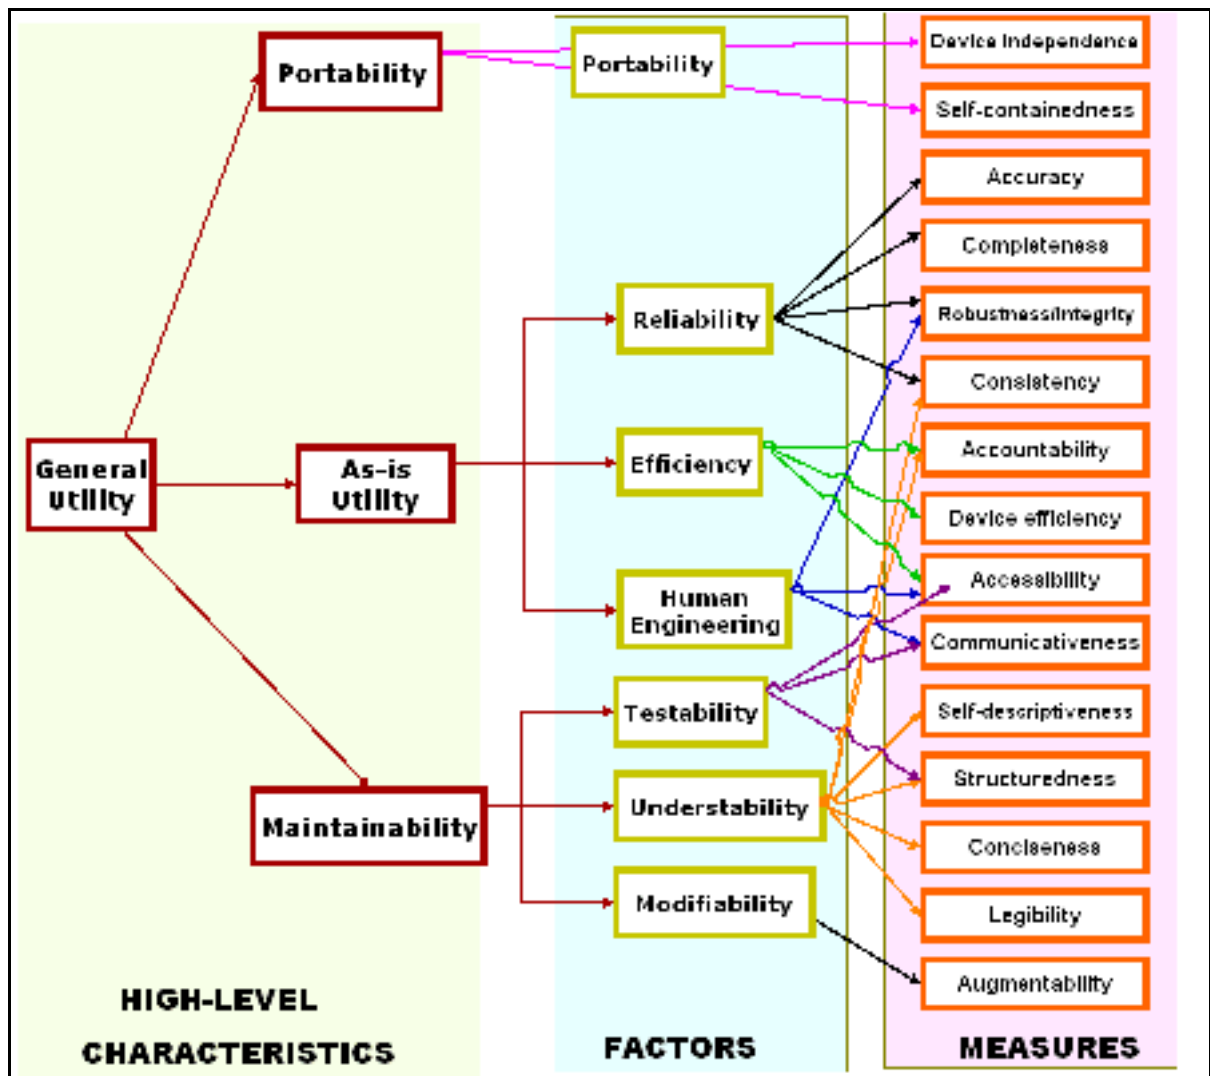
General Utility

Portability

As-is Utility

Maintainability

HIGH-LEVEL CHARACTERISTICS

Portability

Reliability

Efficiency

Human Engineering

Testability

Understability

Modifiability

FACTORS

Device Independence

Self-containedness

Accuracy

Completeness

Robustness/Integrity

Consistency

Accountability

Device efficiency

Accessibility

Communicativeness

Self-descriptiveness

Structuredness

Conciseness

Legibility

Augmentability

MEASURES